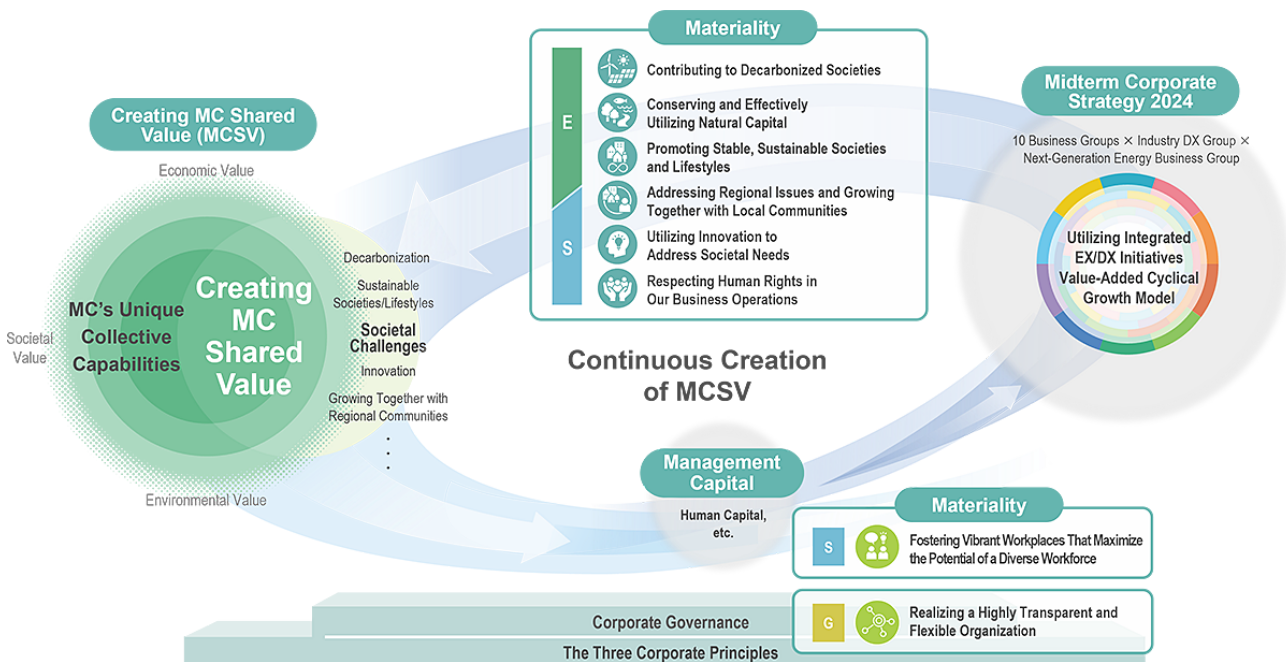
Creating MC Shared Value (MCSV)

Economic Value

Societal Value

MC's Unique Collective Capabilities

Creating MC Shared Value

Environmental Value

Decarbonization

Sustainable Societies/Lifestyles

Societal Challenges

Innovation

Growing Together with Regional Communities

.
.
.

Materiality

E

S

Contributing to Decarbonized Societies

Conserving and Effectively Utilizing Natural Capital

Promoting Stable, Sustainable Societies and Lifestyles

Addressing Regional Issues and Growing Together with Local Communities

Utilizing Innovation to Address Societal Needs

Respecting Human Rights in Our Business Operations

Continuous Creation of MCSV

Midterm Corporate Strategy 2024

10 Business Groups × Industry DX Group × Next-Generation Energy Business Group

Utilizing Integrated EX/DX Initiatives Value-Added Cyclical Growth Model

Management Capital

Human Capital, etc.

Materiality

S

Fostering Vibrant Workplaces That Maximize the Potential of a Diverse Workforce

G

Realizing a Highly Transparent and Flexible Organization

Corporate Governance

The Three Corporate Principles